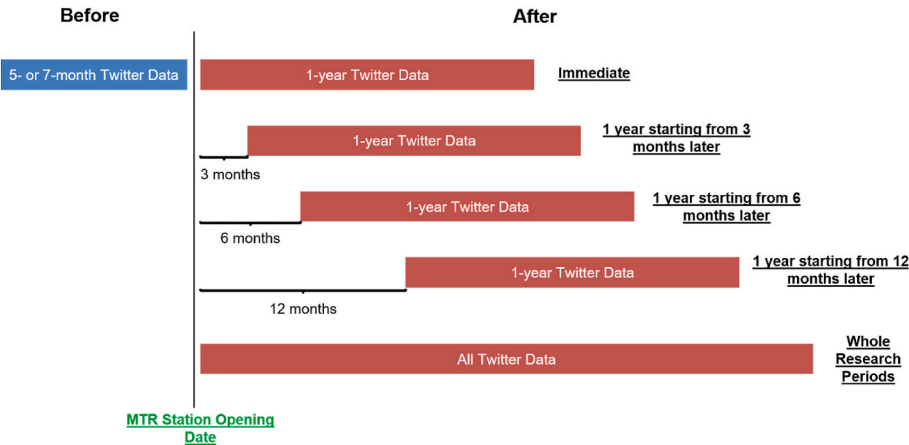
Before

After

5- or 7-month Twitter Data

1-year Twitter Data

Immediate

1-year Twitter Data

1 year starting from 3 months later

3 months

1-year Twitter Data

1 year starting from 6 months later

6 months

1-year Twitter Data

1 year starting from 12 months later

12 months

All Twitter Data

Whole Research Periods

MTR Station Opening Date